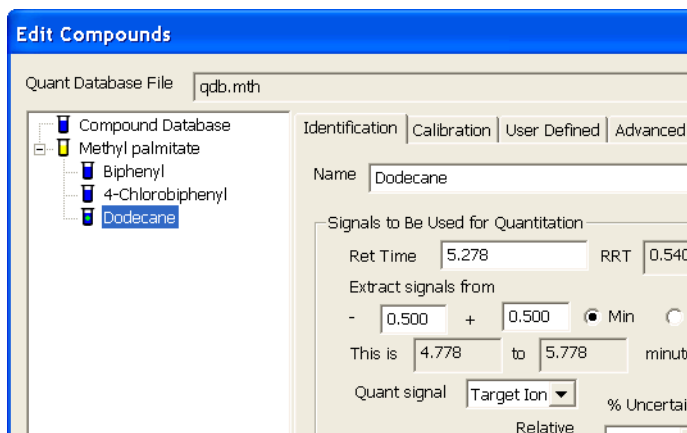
Edit Compounds

Quant Database File qdb.mth

Compound Database
Methyl palmitate
Biphenyl
4-Chlorobiphenyl
Dodecane

Identification | Calibration | User Defined | Advanced

Name Dodecane

Signals to Be Used for Quantitation

Ret Time 5.278 RRT 0.540

Extract signals from

- 0.500 + 0.500 Min

This is 4.778 to 5.778 minut

Quant signal Target Ion

% Uncertai

Relative